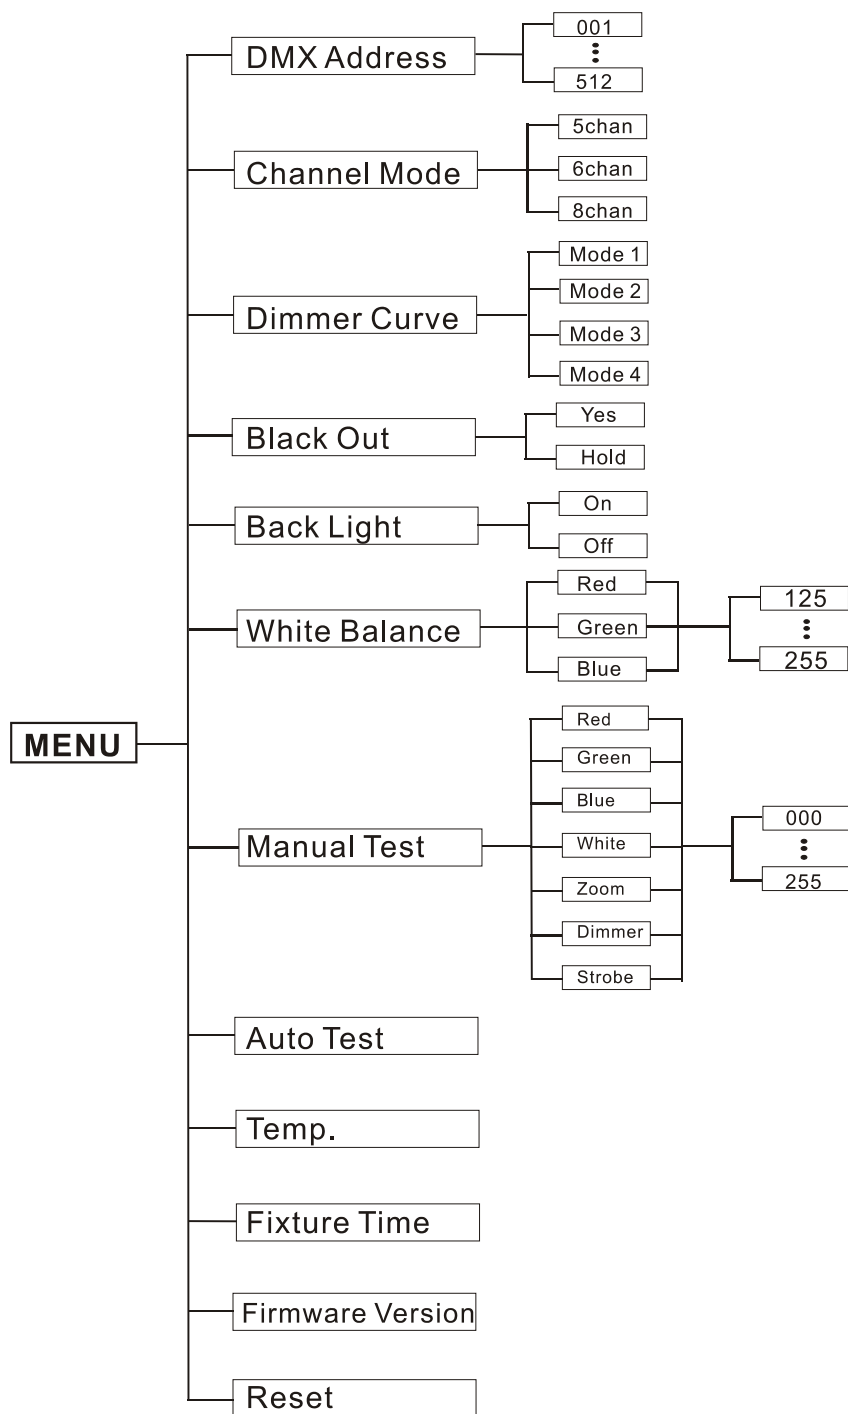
MENU

DMX Address
001
⋮
512

Channel Mode
5chan
6chan
8chan

Dimmer Curve
Mode 1
Mode 2
Mode 3
Mode 4

Black Out
Yes
Hold

Back Light
On
Off

White Balance
Red
Green
Blue
125
⋮
255

Manual Test
Red
Green
Blue
White
Zoom
Dimmer
Strobe
000
⋮
255

Auto Test

Temp.

Fixture Time

Firmware Version

Reset